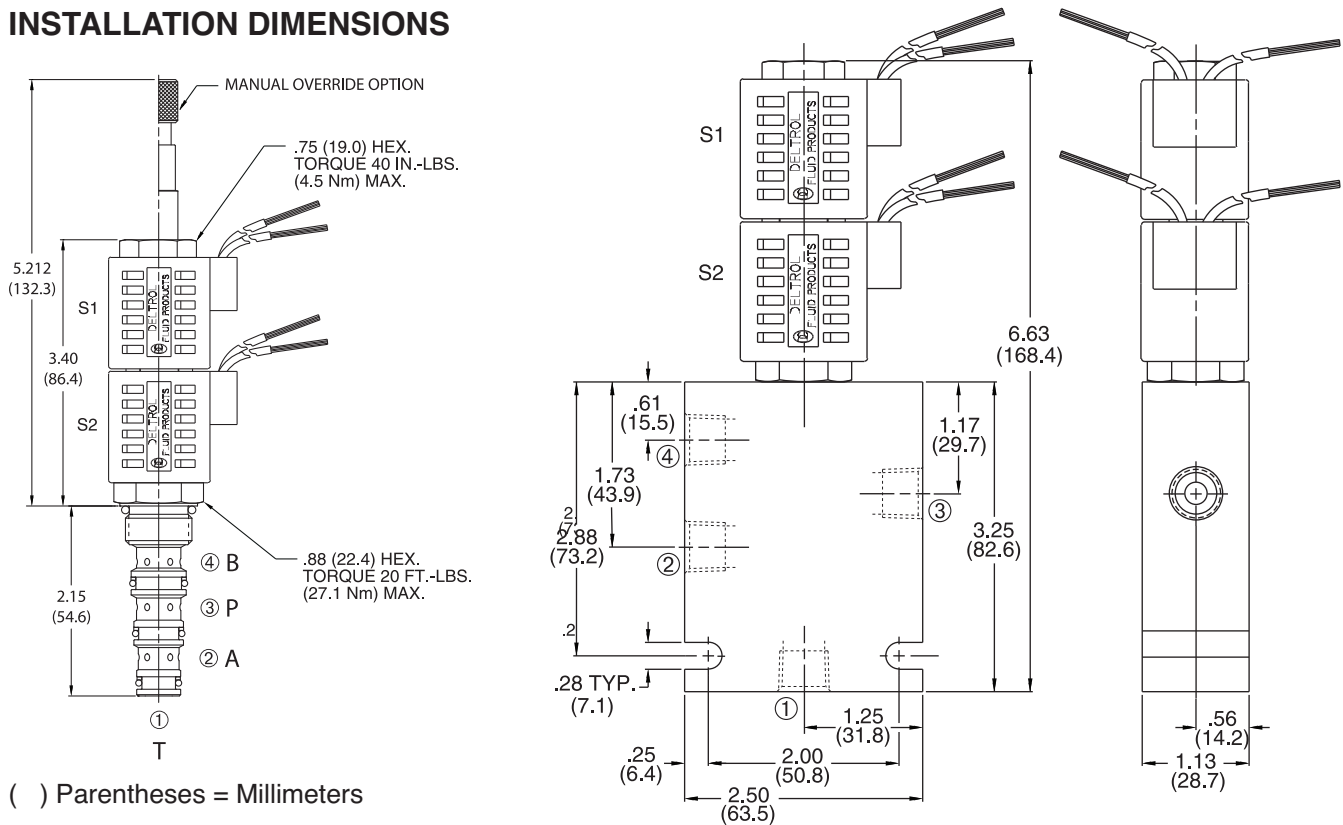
INSTALLATION DIMENSIONS

MANUAL OVERRIDE OPTION

.75 (19.0) HEX. TORQUE 40 IN.-LBS. (4.5 Nm) MAX.

5.212 (132.3)

S1

DELTROL FLUID PRODUCTS

3.40 (86.4)

S2

DELTROL FLUID PRODUCTS

.88 (22.4) HEX. TORQUE 20 FT.-LBS. (27.1 Nm) MAX.

④ B

2.15 (54.6)

③ P

② A

①

T

( ) Parentheses = Millimeters

S1

DELTROL FLUID PRODUCTS

S2

DELTROL FLUID PRODUCTS

6.63 (168.4)

.61 (15.5)

④

1.73 (43.9)

2.88 (73.2)

②

.2

1.17 (29.7)

③

3.25 (82.6)

.28 TYP. (7.1)

①

1.25 (31.8)

.25 (6.4)

2.00 (50.8)

2.50 (63.5)

.56 (14.2)

1.13 (28.7)